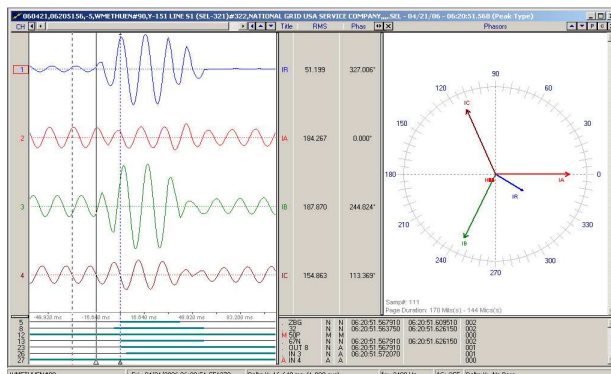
060421,06205156,-5,WMETHUEN#90,Y-151 LINE S1 (SEL-321)#322,NATIONAL GRID USA SERVICE COMPANY,,,,SEL - 04/21/06 - 06:20:51.568 (Peak Type)

CH

Title RMS Phase

Phasors

1 IR 51.199 327.006°

2 IA 184.267 0.000°

3 IB 187.870 244.824°

4 IC 154.863 113.369°

-48.920 ms -15.940 ms 16.840 ms 49.920 ms 83.200 ms

| | | | | |
|---|---|---|---|---|
| 5 | ZBG | N N | 06:20:51.567910 | 06:20:51.609510 | 002 |
| 8 | 32I | N N | 06:20:51.563750 | 06:20:51.626150 | 002 |
| 12 | M 51P | M M | | | 000 |
| 13 | 67N | N N | 06:20:51.567910 | 06:20:51.626150 | 002 |
| 23 | OUT 8 | N A | 06:20:51.567910 | | 001 |
| 26 | IN 3 | N A | 06:20:51.572070 | | 001 |
| 27 | IN 4 | A A | | | 000 |

90
120
60
150
30
180
0
210
330
240
300
270

IC
IR
IA
IB

Samp#: 111
Page Duration: 170 Mils(s) - 144 Mils(s)

WMETHUEN#90